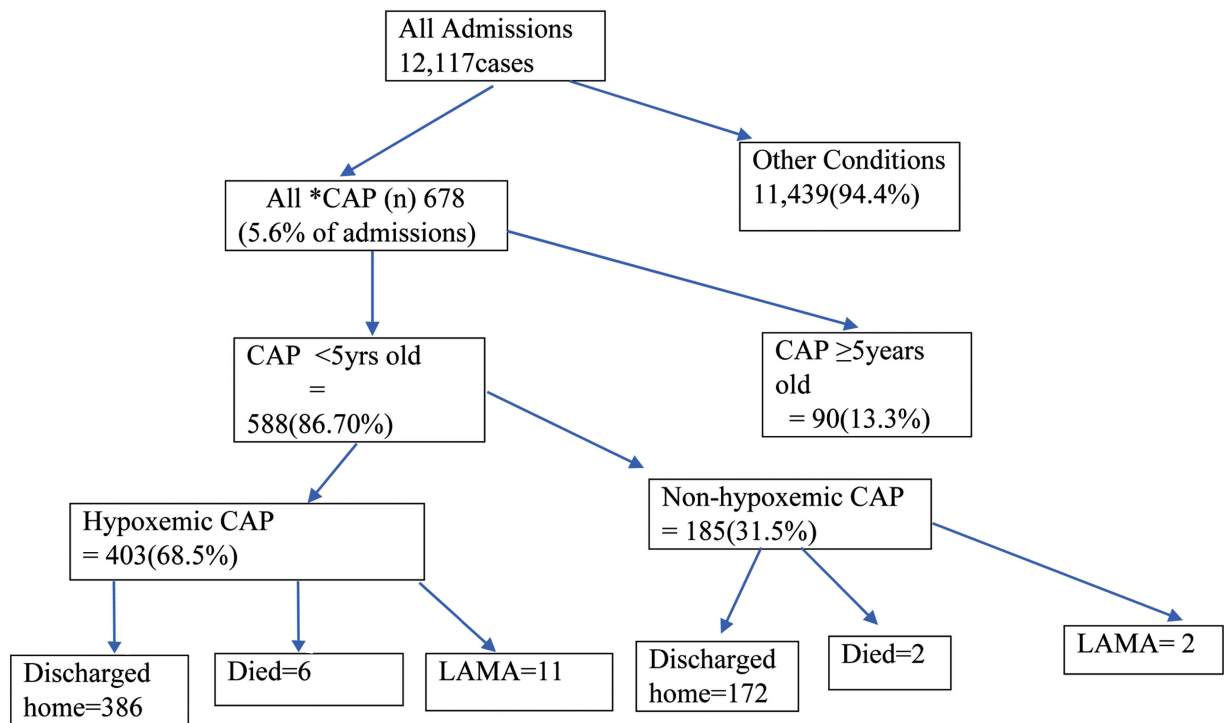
All Admissions
12,117cases

Other Conditions
11,439(94.4%)

All *CAP (n) 678
(5.6% of admissions)

CAP <5yrs old
=
588(86.70%)

CAP ≥5years old
= 90(13.3%)

Hypoxemic CAP
= 403(68.5%)

Non-hypoxemic CAP
= 185(31.5%)

Discharged home=386

Died=6

LAMA=11

Discharged home=172

Died=2

LAMA= 2